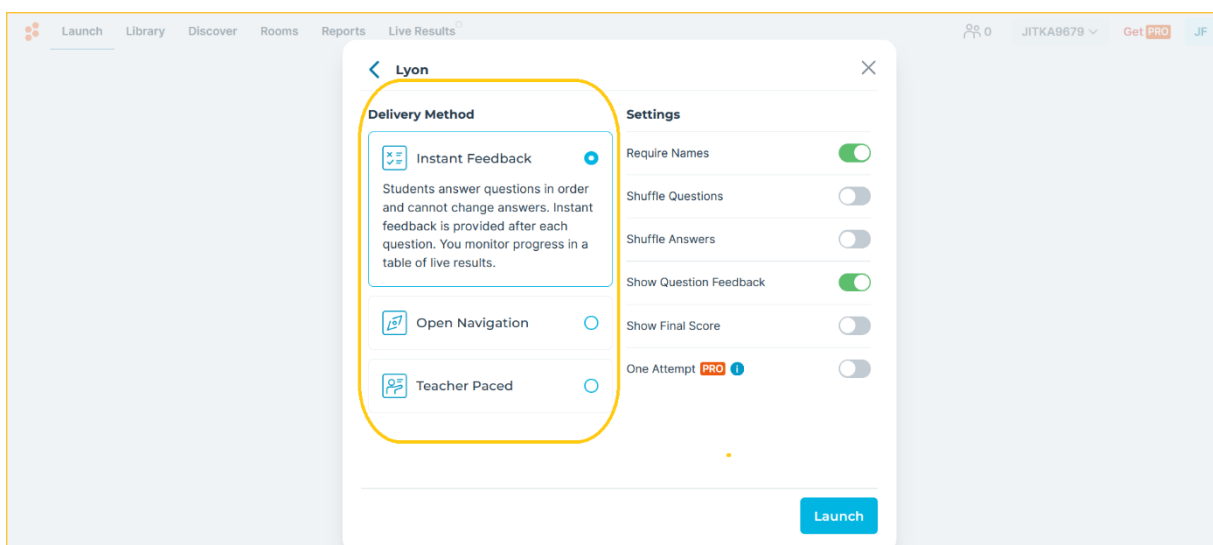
Launch Library Discover Rooms Reports Live Results 0

0 JITKA9679 Get PRO JF

Lyon

Delivery Method

Instant Feedback

Students answer questions in order and cannot change answers. Instant feedback is provided after each question. You monitor progress in a table of live results.

Open Navigation

Teacher Paced

Settings

Require Names

Shuffle Questions

Shuffle Answers

Show Question Feedback

Show Final Score

One Attempt PRO

Launch